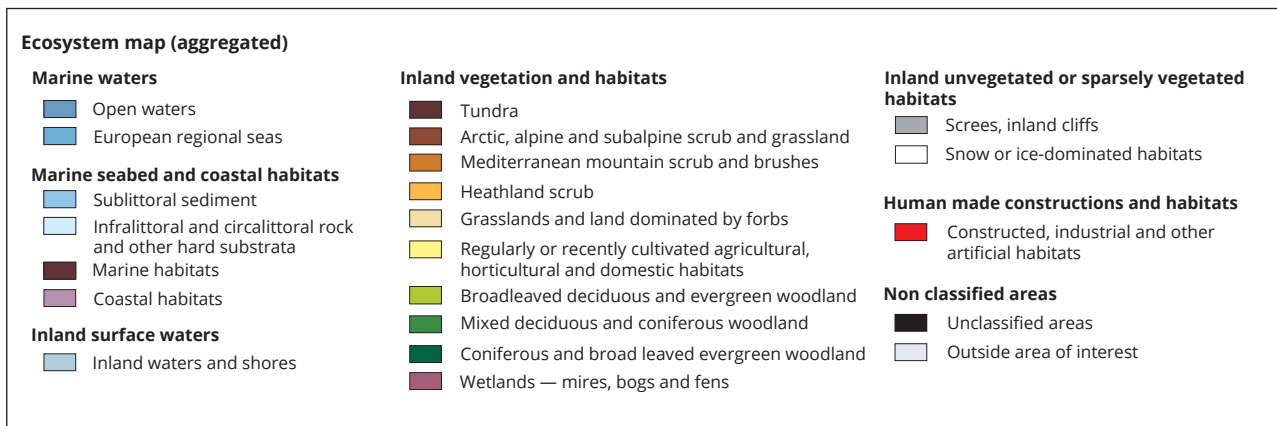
Ecosystem map (aggregated)

Marine waters
Open waters
European regional seas

Marine seabed and coastal habitats
Sublittoral sediment
Infralittoral and circalittoral rock and other hard substrata
Marine habitats
Coastal habitats

Inland surface waters
Inland waters and shores

Inland vegetation and habitats
Tundra
Arctic, alpine and subalpine scrub and grassland
Mediterranean mountain scrub and brushes
Heathland scrub
Grasslands and land dominated by forbs
Regularly or recently cultivated agricultural, horticultural and domestic habitats
Broadleaved deciduous and evergreen woodland
Mixed deciduous and coniferous woodland
Coniferous and broad leaved evergreen woodland
Wetlands — mires, bogs and fens

Inland unvegetated or sparsely vegetated habitats
Screes, inland cliffs
Snow or ice-dominated habitats

Human made constructions and habitats
Constructed, industrial and other artificial habitats

Non classified areas
Unclassified areas
Outside area of interest